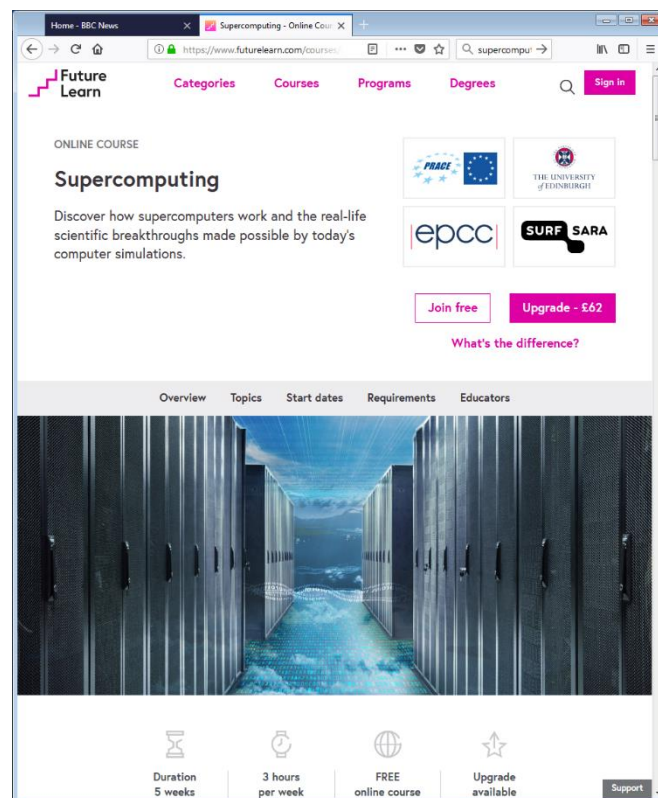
Home - BBC News
Supercomputing - Online Cour
https://www.futurelearn.com/courses/
supercomput

Future Learn
Categories
Courses
Programs
Degrees
Sign in

ONLINE COURSE

Supercomputing

Discover how supercomputers work and the real-life scientific breakthroughs made possible by today's computer simulations.

PRACE
THE UNIVERSITY of EDINBURGH
epcc
SURF SARA

Join free
Upgrade - £62
What's the difference?

Overview
Topics
Start dates
Requirements
Educators

Duration 5 weeks
3 hours per week
FREE online course
Upgrade available
Support